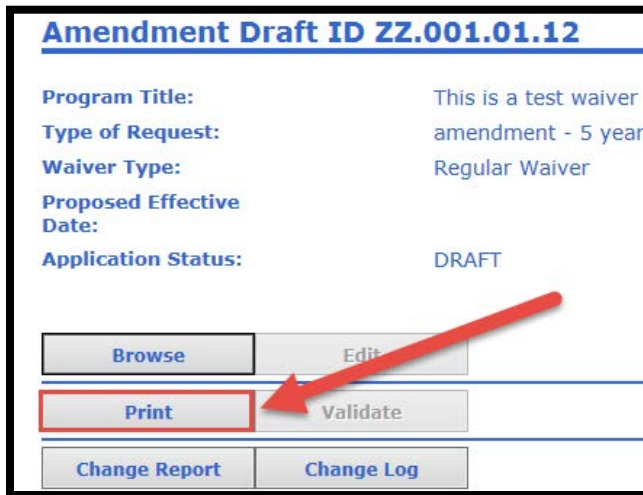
Amendment Draft ID ZZ.001.01.12

| | |
|---|---|
| Program Title: | This is a test waiver |
| Type of Request: | amendment - 5 year |
| Waiver Type: | Regular Waiver |
| Proposed Effective Date: | |
| Application Status: | DRAFT |

Browse
Edit
Print
Validate
Change Report
Change Log